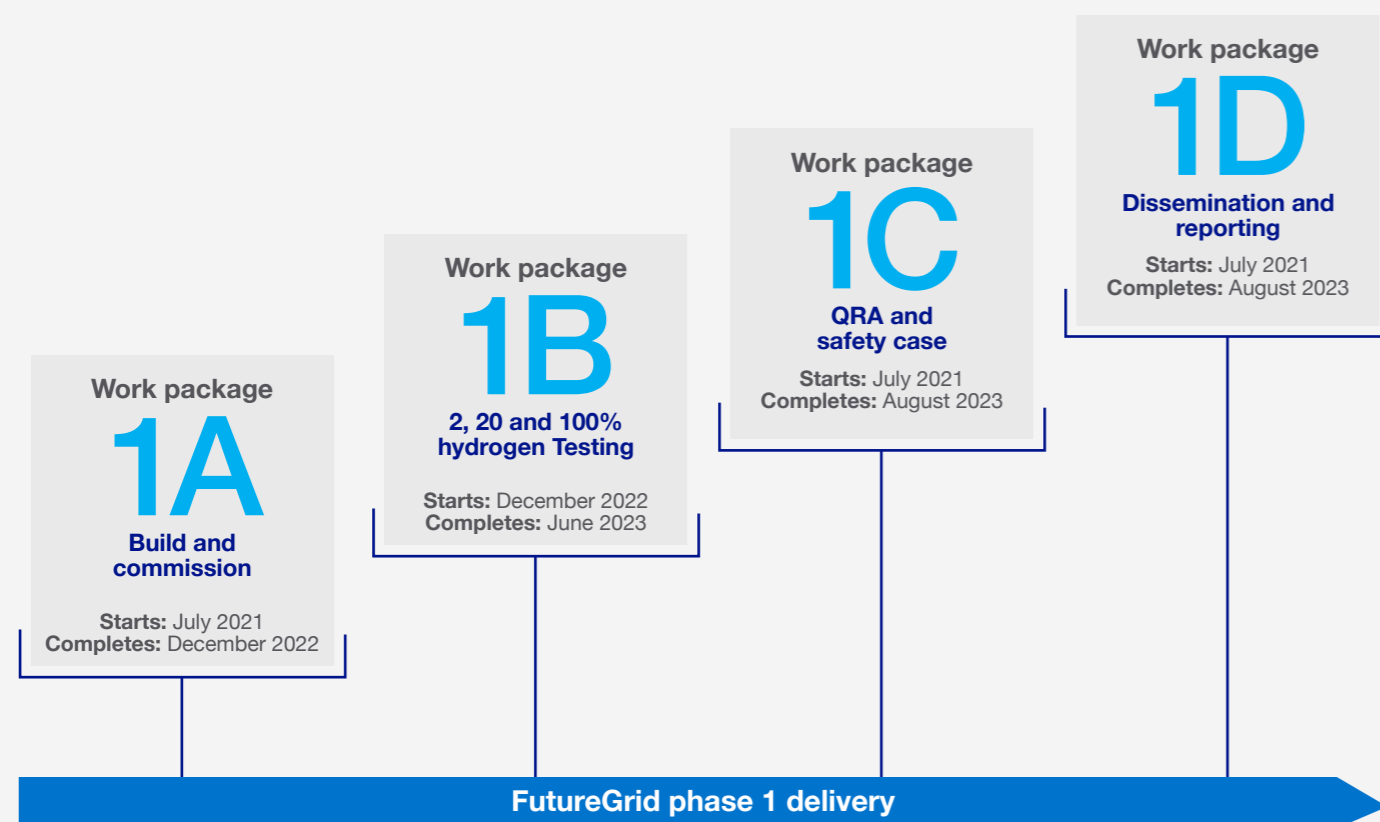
Work package
1A
Build and commission

Starts: July 2021
Completes: December 2022

Work package
1B
2, 20 and 100% hydrogen Testing

Starts: December 2022
Completes: June 2023

Work package
1C
QRA and safety case

Starts: July 2021
Completes: August 2023

Work package
1D
Dissemination and reporting

Starts: July 2021
Completes: August 2023

FutureGrid phase 1 delivery